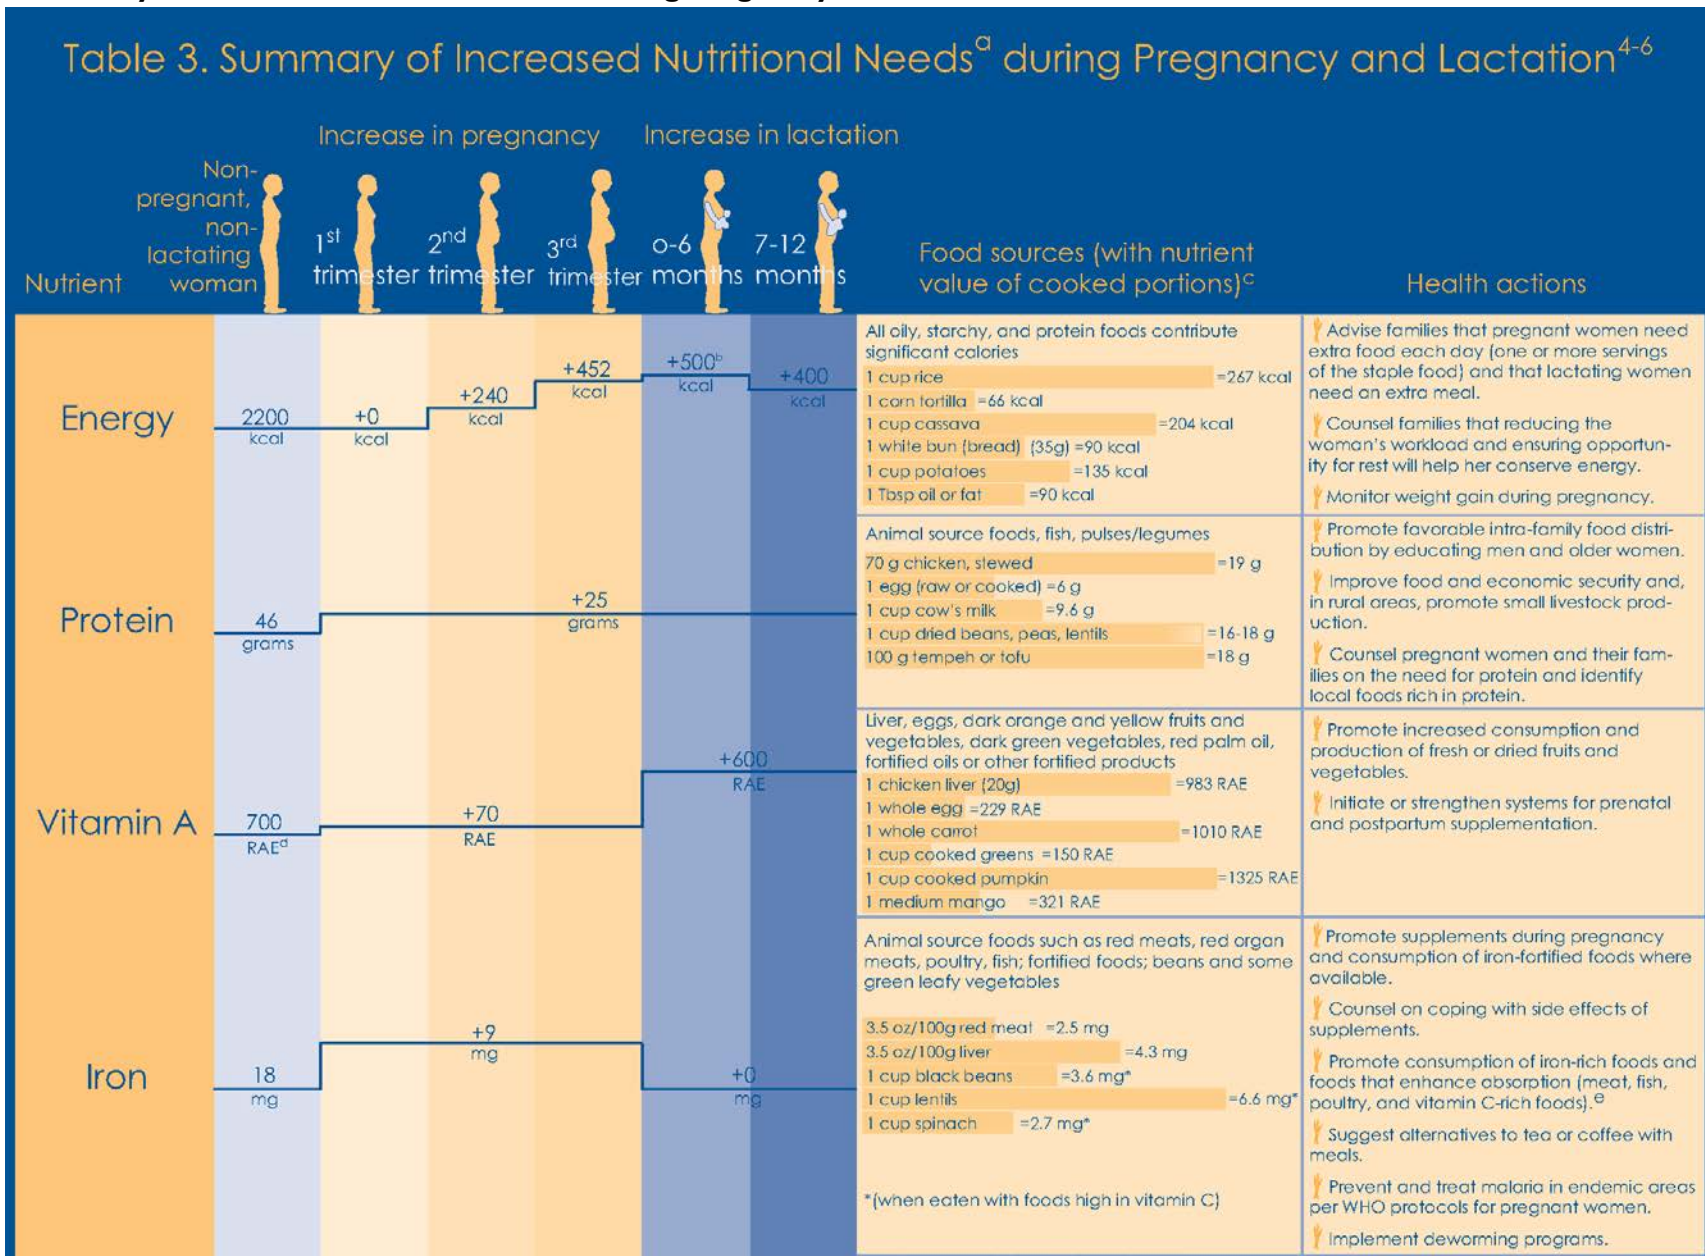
Table 3. Summary of Increased Nutritional Needs$^a$ during Pregnancy and Lactation$^{4-6}$

Increase in pregnancy Increase in lactation

| Nutrient | Non-pregnant, non-lactating woman | 1$^{st}$ trimester | 2$^{nd}$ trimester | 3$^{rd}$ trimester | 0-6 months | 7-12 months | Food sources (with nutrient value of cooked portions)$^c$ | Health actions |
|---|---|---|---|---|---|---|---|---|
| Energy | 2200 kcal | +0 kcal | +240 kcal | +452 kcal | +500$^b$ kcal | +400 kcal | All oily, starchy, and protein foods contribute significant calories<br>1 cup rice =267 kcal<br>1 corn tortilla =66 kcal<br>1 cup cassava =204 kcal<br>1 white bun (bread) (35g) =90 kcal<br>1 cup potatoes =135 kcal<br>1 Tbsp oil or fat =90 kcal | Advise families that pregnant women need extra food each day (one or more servings of the staple food) and that lactating women need an extra meal.<br>Counsel families that reducing the woman's workload and ensuring opportunity for rest will help her conserve energy.<br>Monitor weight gain during pregnancy. |
| Protein | 46 grams | +25 grams | | | | | Animal source foods, fish, pulses/legumes<br>70 g chicken, stewed =19 g<br>1 egg (raw or cooked) =6 g<br>1 cup cow's milk =9.6 g<br>1 cup dried beans, peas, lentils =16-18 g<br>100 g tempeh or tofu =18 g | Promote favorable intra-family food distribution by educating men and older women.<br>Improve food and economic security and, in rural areas, promote small livestock production.<br>Counsel pregnant women and their families on the need for protein and identify local foods rich in protein. |
| Vitamin A | 700 RAE$^d$ | +70 RAE | | | +600 RAE | | Liver, eggs, dark orange and yellow fruits and vegetables, dark green vegetables, red palm oil, fortified oils or other fortified products<br>1 chicken liver (20g) =983 RAE<br>1 whole egg =229 RAE<br>1 whole carrot =1010 RAE<br>1 cup cooked greens =150 RAE<br>1 cup cooked pumpkin =1325 RAE<br>1 medium mango =321 RAE | Promote increased consumption and production of fresh or dried fruits and vegetables.<br>Initiate or strengthen systems for prenatal and postpartum supplementation. |
| Iron | 18 mg | +9 mg | | | +0 mg | | Animal source foods such as red meats, red organ meats, poultry, fish; fortified foods; beans and some green leafy vegetables<br>3.5 oz/100g red meat =2.5 mg<br>3.5 oz/100g liver =4.3 mg<br>1 cup black beans =3.6 mg*<br>1 cup lentils =6.6 mg*<br>1 cup spinach =2.7 mg*<br>*(when eaten with foods high in vitamin C) | Promote supplements during pregnancy and consumption of iron-fortified foods where available.<br>Counsel on coping with side effects of supplements.<br>Promote consumption of iron-rich foods and foods that enhance absorption (meat, fish, poultry, and vitamin C-rich foods).$^e$<br>Suggest alternatives to tea or coffee with meals.<br>Prevent and treat malaria in endemic areas per WHO protocols for pregnant women.<br>Implement deworming programs. |